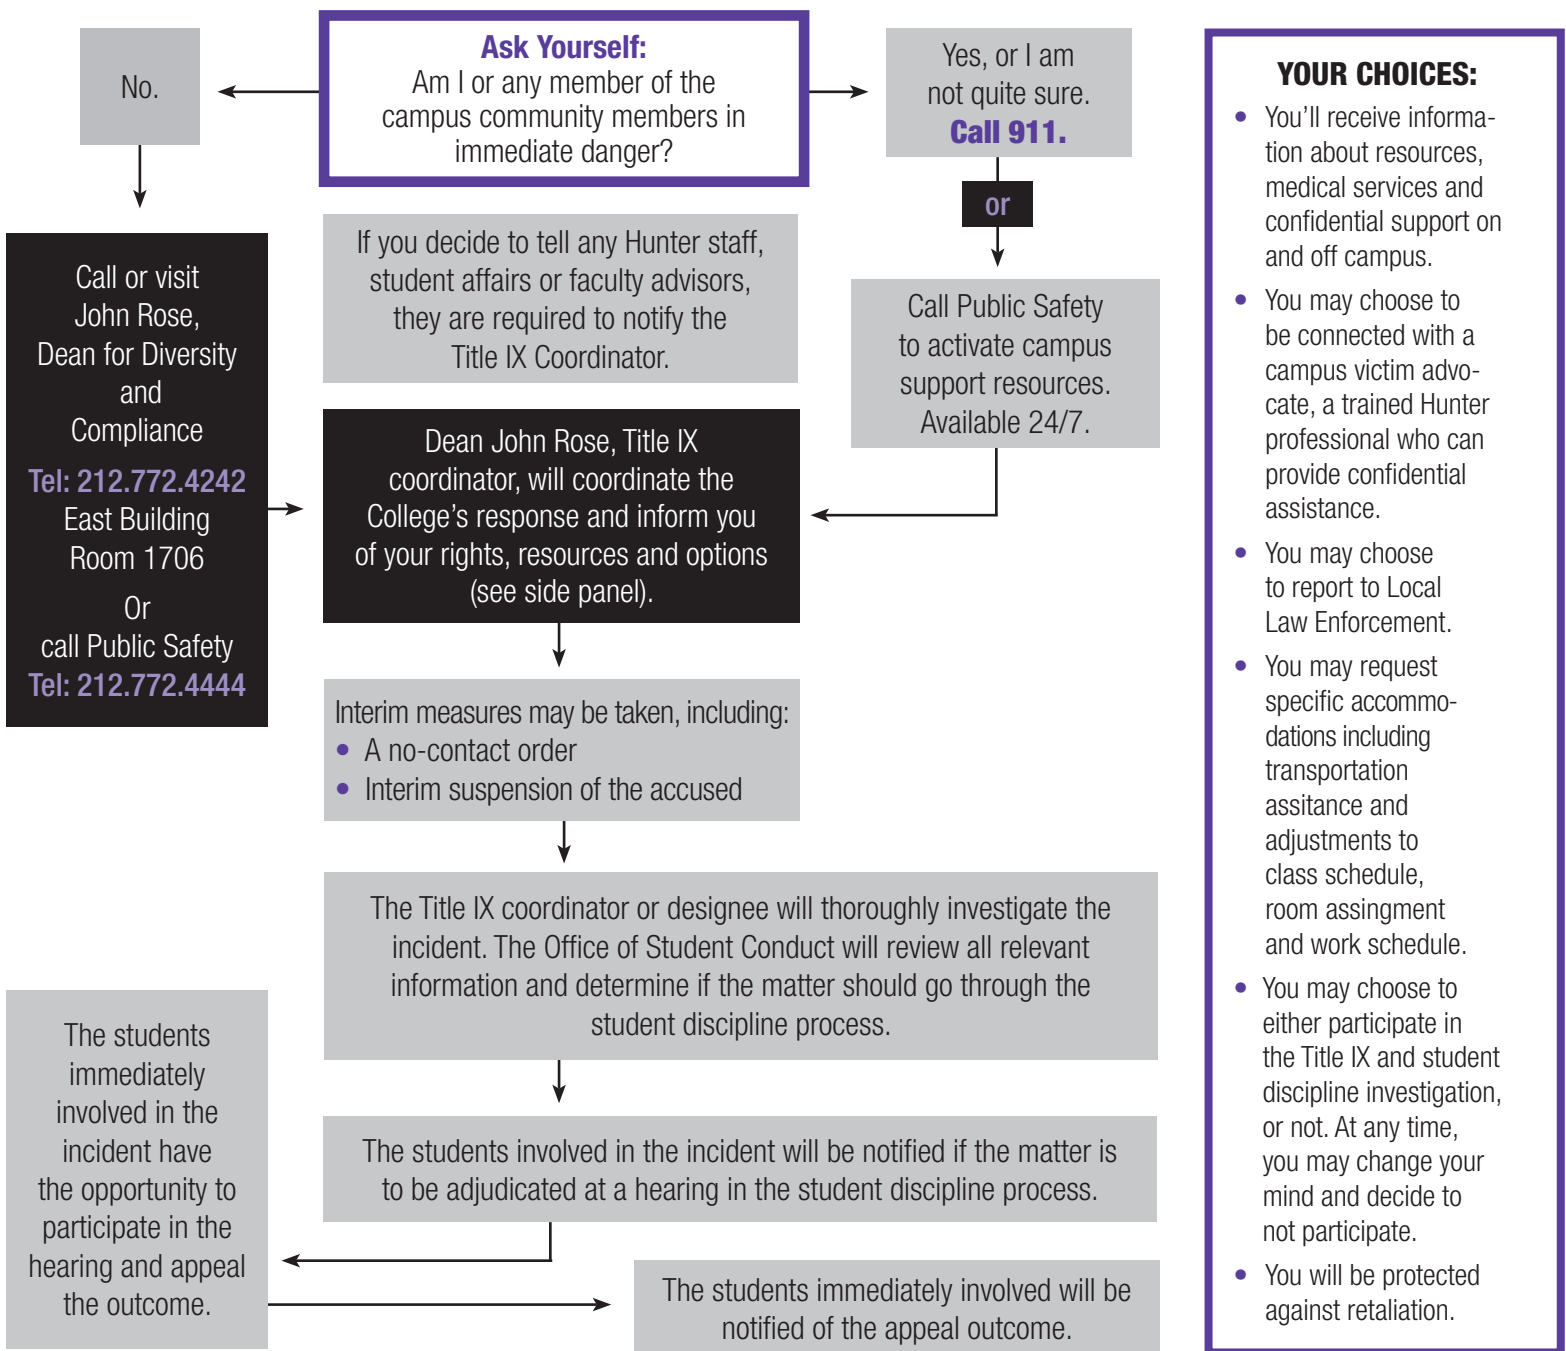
**Ask Yourself:**
Am I or any member of the campus community members in immediate danger?

No.

Yes, or I am not quite sure.
**Call 911.**

or

Call Public Safety to activate campus support resources. Available 24/7.

Call or visit John Rose, Dean for Diversity and Compliance
Tel: 212.772.4242
East Building Room 1706
Or
call Public Safety
Tel: 212.772.4444

If you decide to tell any Hunter staff, student affairs or faculty advisors, they are required to notify the Title IX Coordinator.

Dean John Rose, Title IX coordinator, will coordinate the College's response and inform you of your rights, resources and options (see side panel).

Interim measures may be taken, including:
- A no-contact order
- Interim suspension of the accused

The Title IX coordinator or designee will thoroughly investigate the incident. The Office of Student Conduct will review all relevant information and determine if the matter should go through the student discipline process.

The students involved in the incident will be notified if the matter is to be adjudicated at a hearing in the student discipline process.

The students immediately involved in the incident have the opportunity to participate in the hearing and appeal the outcome.

The students immediately involved will be notified of the appeal outcome.

**YOUR CHOICES:**
- You'll receive information about resources, medical services and confidential support on and off campus.
- You may choose to be connected with a campus victim advocate, a trained Hunter professional who can provide confidential assistance.
- You may choose to report to Local Law Enforcement.
- You may request specific accommodations including transportation assitance and adjustments to class schedule, room assignment and work schedule.
- You may choose to either participate in the Title IX and student discipline investigation, or not. At any time, you may change your mind and decide to not participate.
- You will be protected against retaliation.